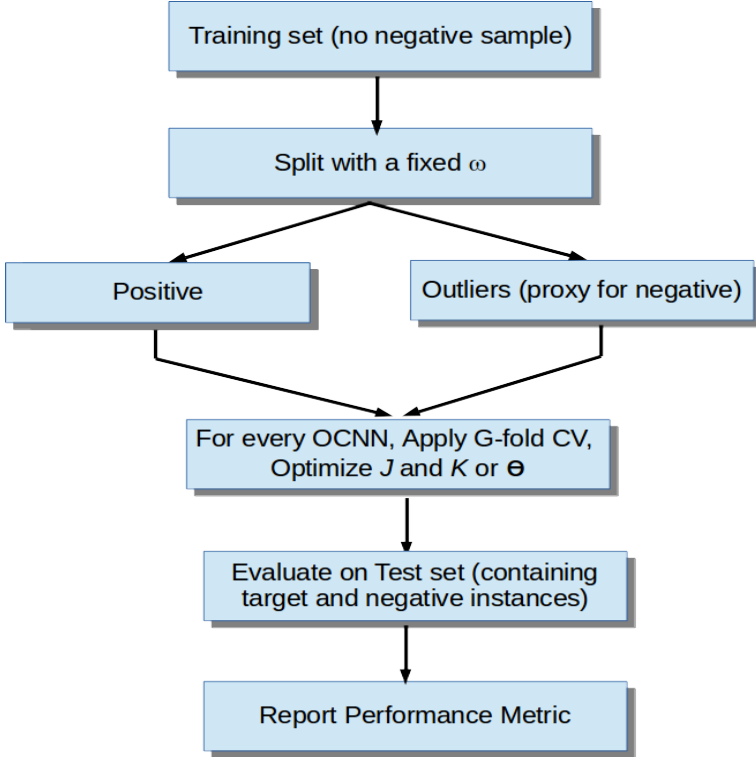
Training set (no negative sample)

Split with a fixed $\omega$

Positive

Outliers (proxy for negative)

For every OCNN, Apply G-fold CV, Optimize $J$ and $K$ or $\theta$

Evaluate on Test set (containing target and negative instances)

Report Performance Metric